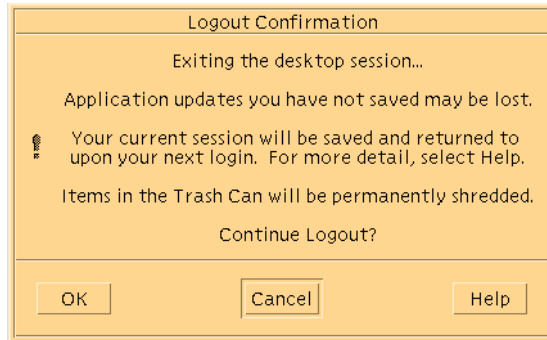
Logout Confirmation

Exiting the desktop session...

Application updates you have not saved may be lost.

Your current session will be saved and returned to upon your next login. For more detail, select Help.

Items in the Trash Can will be permanently shredded.

Continue Logout?

OK

Cancel

Help